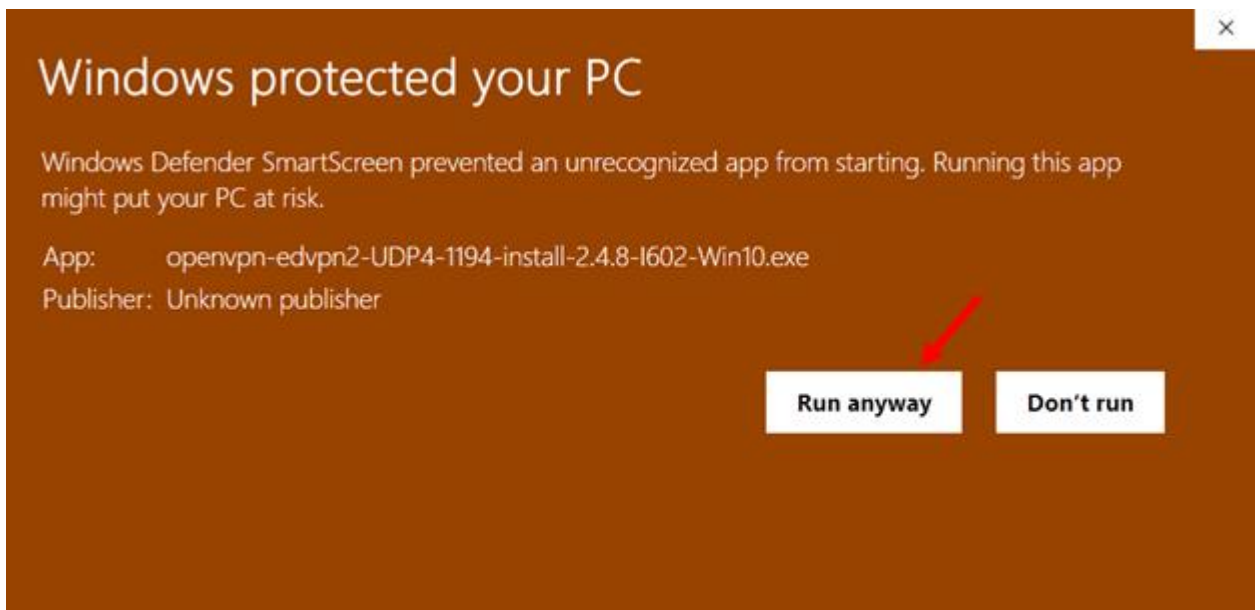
×

Windows protected your PC

Windows Defender SmartScreen prevented an unrecognized app from starting. Running this app might put your PC at risk.

App: openvpn-edvpn2-UDP4-1194-install-2.4.8-I602-Win10.exe
Publisher: Unknown publisher

Run anyway

Don't run